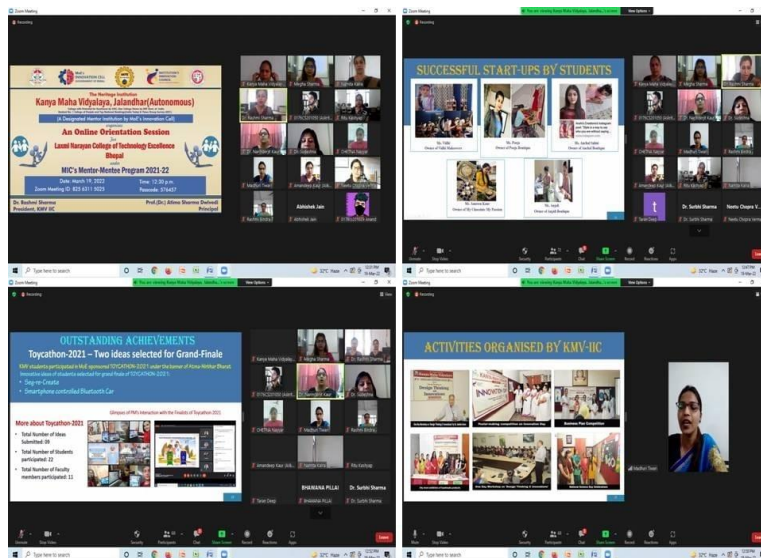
Zoom Meeting

Recording

The Heritage Institution
Kanya Maha Vidyalaya, Jalandhar(Autonomous)

(A Designated Mentor Institution by MoE's Innovation Cell)

An Online Orientation Session
for
Laxmi Narayan College of Technology Excellence
Bhopal
under
MIC's Mentor-Mentee Program 2021-22

Date: March 19, 2022
Time: 12:30 p.m.
Zoom Meeting ID: 823 4311 5023
Passcode: 576457

Dr. Rashmi Sharma
President, KMV IIC

Prof.(Dr.) Atima Sharma Dwivedi
Principal

Kanya Maha Vidyala...
Megha Sharma
Rashmi Sharma
Abhishek Jain
Abhishek Jain
Madhuri Tiwari
Amandeep Kaur
Neetu Chopra

Type here to search

Zoom Meeting

Recording

You are viewing Kanya Maha Vidyalaya, Jalandhar's screen
View Options

SUCCESSFUL START-UPS BY STUDENTS

Ms. Nidhi
Owner of Nidhi Makeovers

Ms. Preeti
Owner of Preegi Boutique

Ms. Jasdeep Sidhu
Owner of Jasdeep Boutique

Ms. Sanjana Kaur
Owner of My Chocolate My Passion

Ms. Anjali
Owner of Anjali Boutique

Megha Sharma
Rashmi Sharma
Madhuri Tiwari
Amandeep Kaur
Tanvi Deep
Dr. Surbhi Sharma
Neetu Chopra V...

Type here to search

Zoom Meeting

Recording

You are viewing Kanya Maha Vidyalaya, Jalandhar's screen
View Options

OUTSTANDING ACHIEVEMENTS

Toycathon-2021 – Two ideas selected for Grand-Finale

KMV students participated in MoE sponsored TOYCATHON-2021 under the banner of Atma Nirbhar Bharat. Innovative ideas of students selected for grand finale of TOYCATHON-2021:
• Seg-re-Create
• Smartphone controlled Bluetooth Car

Glimpses of PM's Interaction with the Finalists of Toycathon-2021

More about Toycathon-2021
• Total Number of Ideas Submitted: 09
• Total Number of Students participated: 22
• Total Number of Faculty members participated: 11

Kanya Maha Vidyala...
Megha Sharma
Dr. Rashmi Sharma
Madhuri Tiwari
Amandeep Kaur
Ritu Kashyap
BHAWANA PILLAI
BHAWANA PILLAI
Dr. Surbhi Sharma
Tanvi Deep
Dr. Surbhi Sharma

Type here to search

Zoom Meeting

Recording

You are viewing Kanya Maha Vidyalaya, Jalandhar's screen
View Options

ACTIVITIES ORGANISED BY KMV-IIC

Business Plan Competition

Madhuri Tiwari

Type here to search